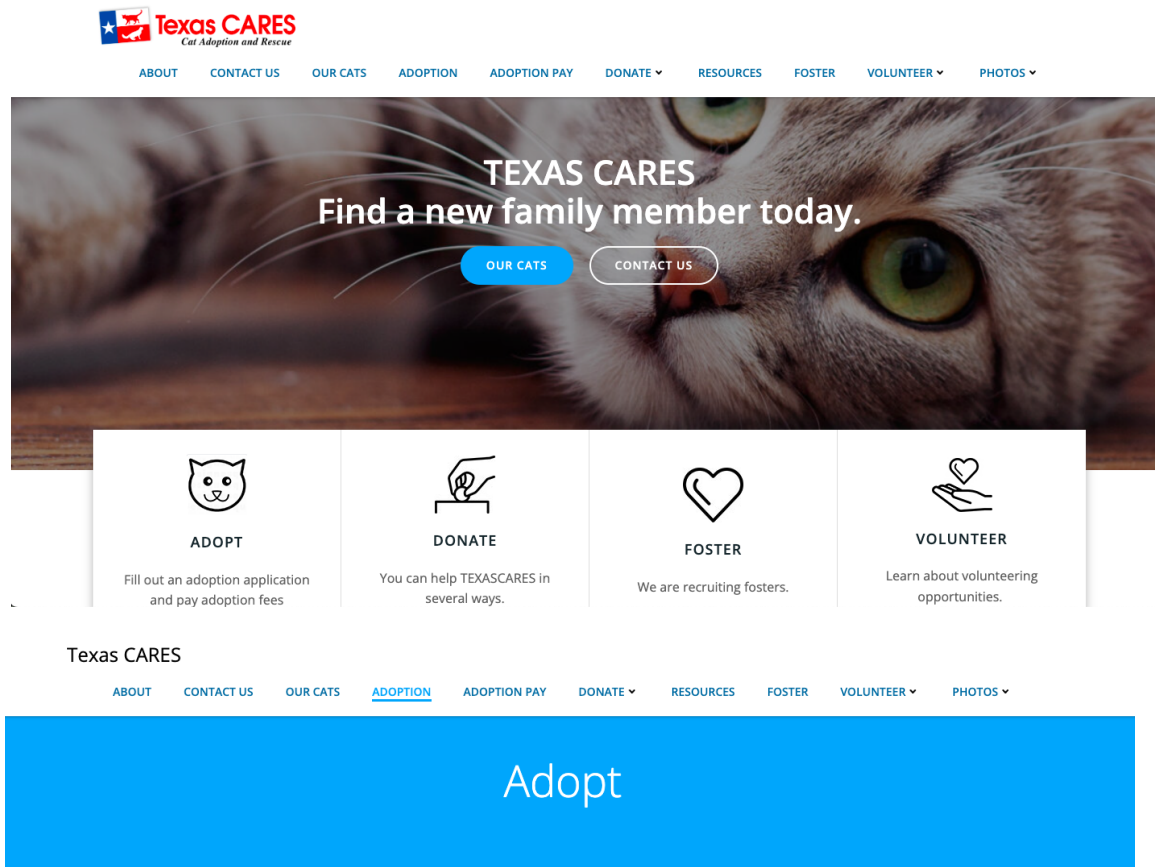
Texas CARES
Cat Adoption and Rescue

ABOUT CONTACT US OUR CATS ADOPTION ADOPTION PAY DONATE RESOURCES FOSTER VOLUNTEER PHOTOS

TEXAS CARES
Find a new family member today.

OUR CATS CONTACT US

ADOPT
Fill out an adoption application and pay adoption fees

DONATE
You can help TEXASCARES in several ways.

FOSTER
We are recruiting fosters.

VOLUNTEER
Learn about volunteering opportunities.

Texas CARES

ABOUT CONTACT US OUR CATS ADOPTION ADOPTION PAY DONATE RESOURCES FOSTER VOLUNTEER PHOTOS

Adopt